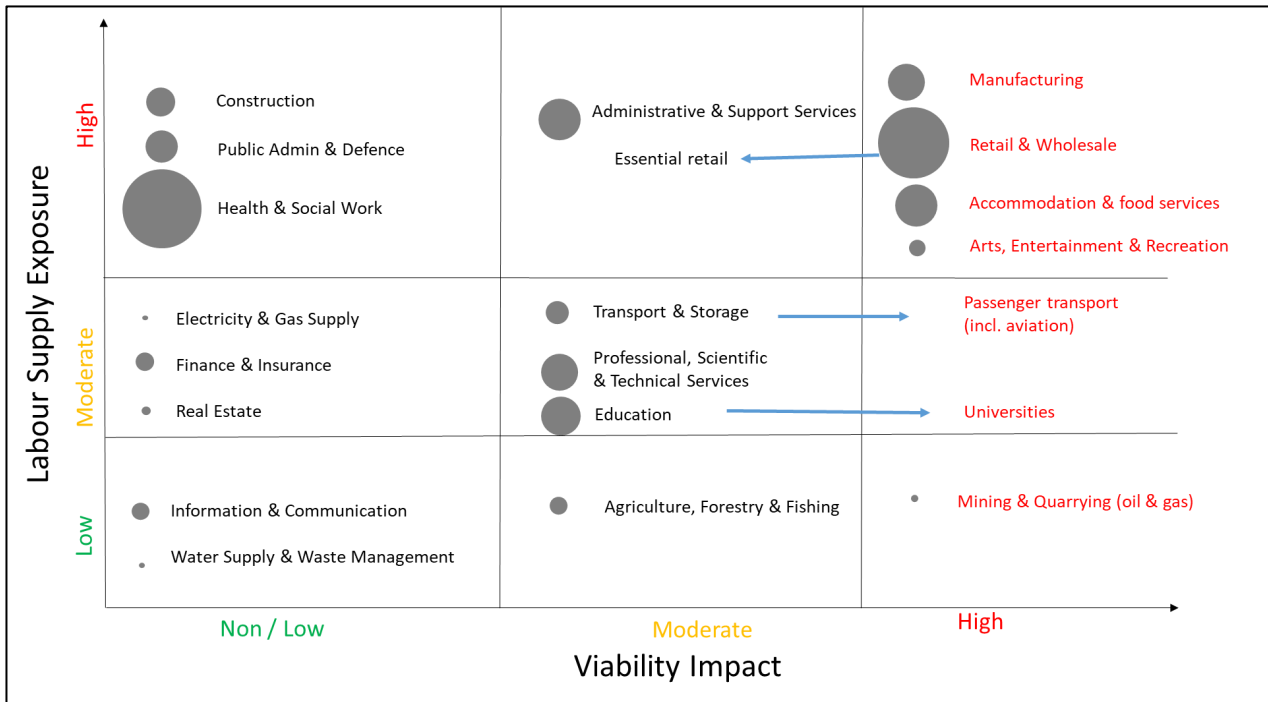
Labour Supply Exposure

High

Construction

Public Admin & Defence

Health & Social Work

Administrative & Support Services

Essential retail

Manufacturing

Retail & Wholesale

Accommodation & food services

Arts, Entertainment & Recreation

Moderate

Electricity & Gas Supply

Finance & Insurance

Real Estate

Transport & Storage

Professional, Scientific & Technical Services

Education

Passenger transport (incl. aviation)

Universities

Low

Information & Communication

Water Supply & Waste Management

Agriculture, Forestry & Fishing

Mining & Quarrying (oil & gas)

Non / Low

Moderate

High

Viability Impact